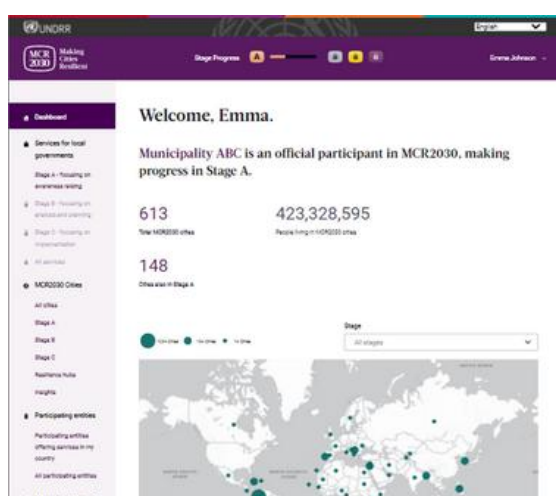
UNDRR

English

MCR 2030 Making Cities Resilient

Stage Progress A B C D

Emma Johnson

Dashboard

Services for local governments

Stage A - Focusing on awareness raising

Stage B - Focusing on analysis and planning

Stage C - Focusing on implementation

All services

MCR2030 Cities

All cities

Stage A

Stage B

Stage C

Resilience hubs

Insights

Participating entities

Participating entities offering services in my country

All participating entities

Welcome, Emma.

Municipality ABC is an official participant in MCR2030, making progress in Stage A.

613
Total MCR2030 cities

423,328,595
People living in MCR2030 cities

148
Cities also in Stage A

Stage
All stages

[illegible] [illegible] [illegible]